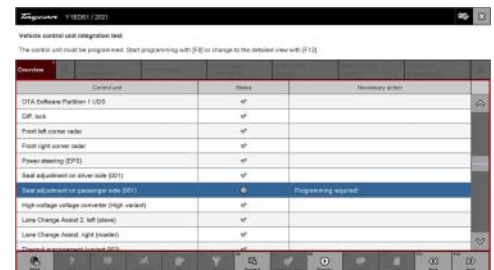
Taycan Y1BD81 / 2021

Vehicle control unit integration test

The control unit must be programmed. Start programming with [F8] or change to the detailed view with [F12].

Overview

| Control unit | Status | Necessary action |
|---|---|---|
| OTA Software Partition 1 UDS | | |
| Diff. lock | | |
| Front left corner radar | | |
| Front right corner radar | | |
| Power steering (EPS) | | |
| Seat adjustment on driver side (001) | | |
| Seat adjustment on passenger side (001) | | Programming required |
| High-voltage voltage converter (High variant) | | |
| Lane Change Assist 2, left (slave) | | |
| Lane Change Assist, right (master) | | |
| Thermal management (variant 002) | | |